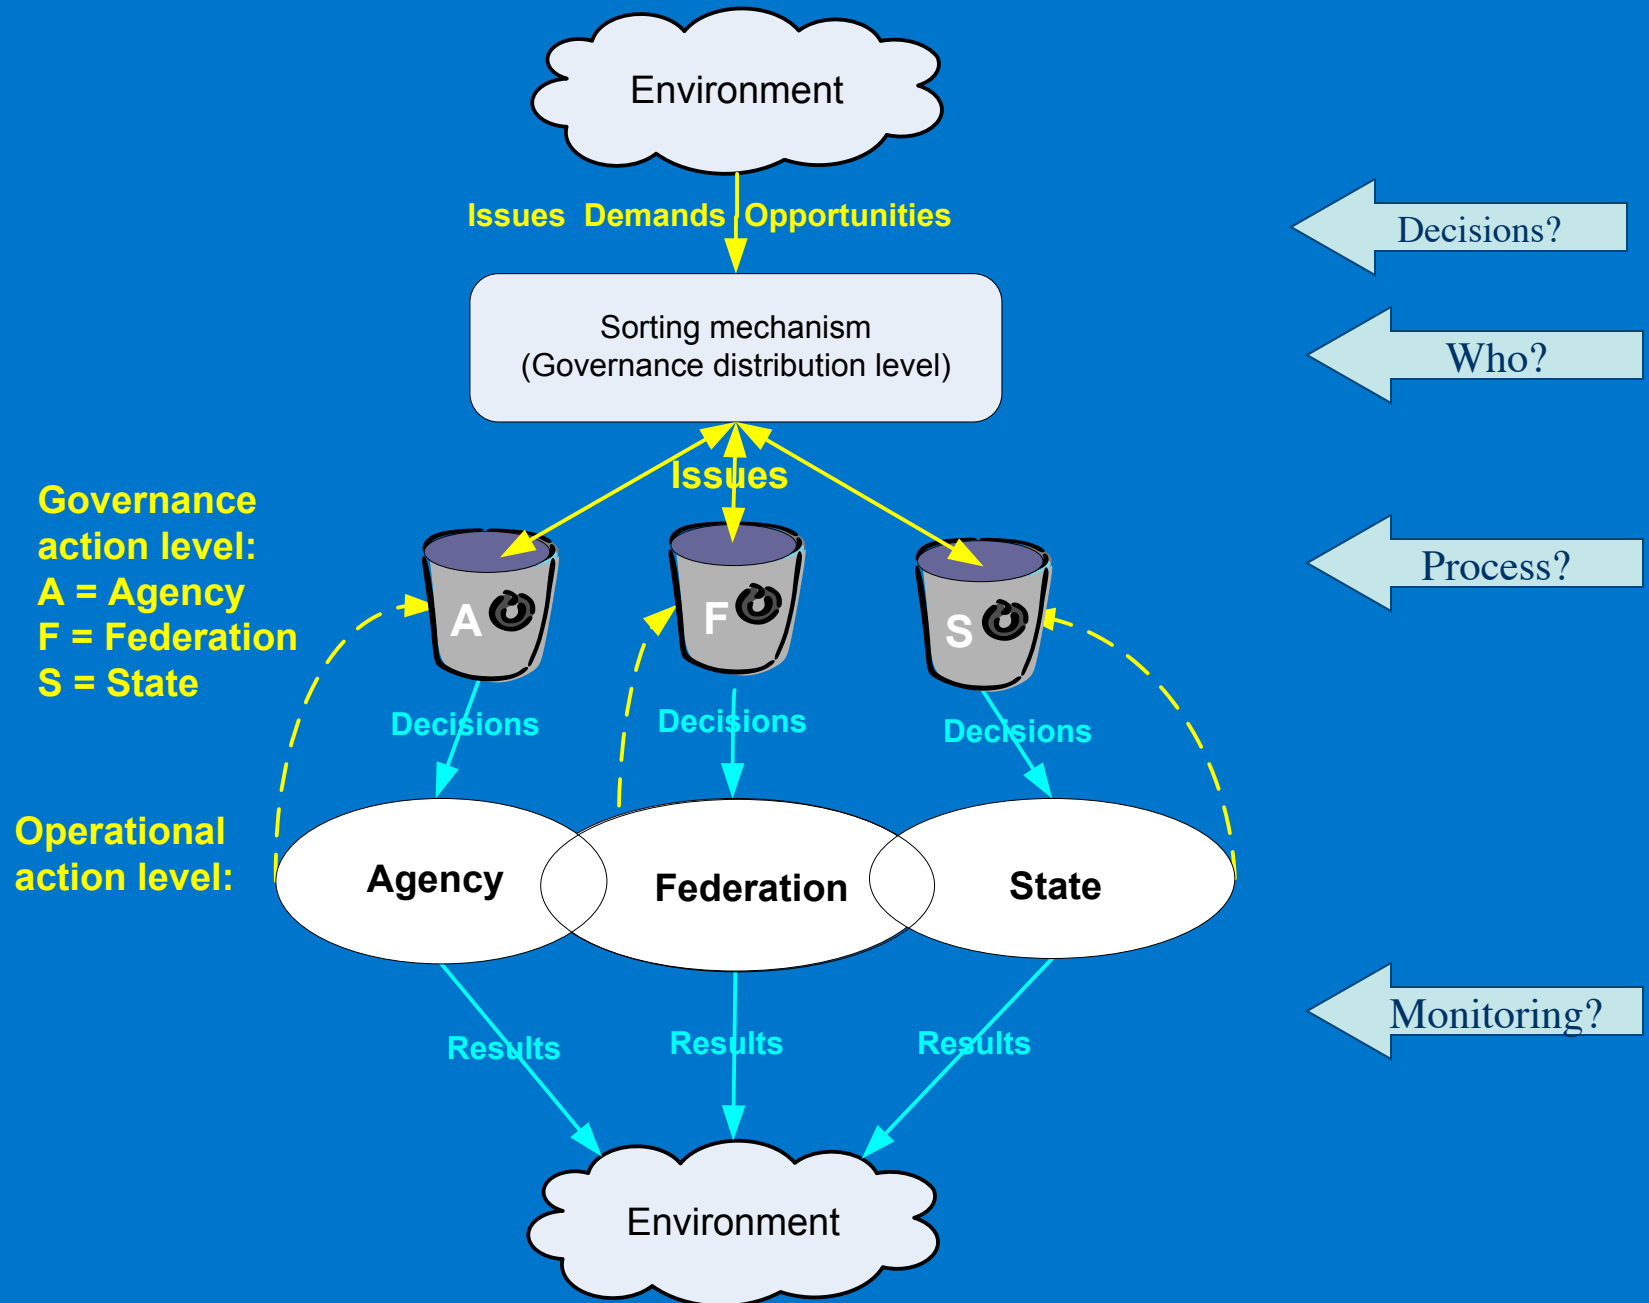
Environment

Issues Demands Opportunities

Decisions?

Sorting mechanism
(Governance distribution level)

Who?

Issues

Governance action level:
A = Agency
F = Federation
S = State

A

F

S

Process?

Decisions

Decisions

Decisions

Operational action level:

Agency

Federation

State

Monitoring?

Results

Results

Results

Environment